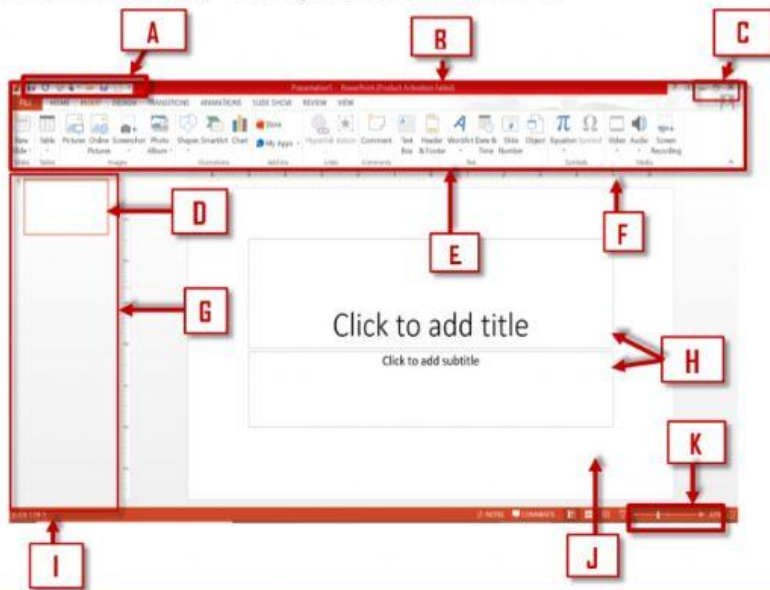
A

B

C

Presentation1 - PowerPoint (Product Activation Failed)

FILE HOME INSERT DESIGN TRANSITIONS ANIMATIONS SLIDE SHOW REVIEW VIEW

New Slide Table Pictures Online Pictures Screenshot Photo Album Shapes SmartArt Chart Store My Apps Hyperlink Action Comment Text Box Header & Footer WordArt Date & Time Slide Number Object Equation Symbol Video Audio Screen Recording

Slides Tables Images Illustrations Add-ins Links Comments Text Symbols Media

D

E

F

G

Click to add title

Click to add subtitle

H

K

SLIDE 1 OF 1

NOTES COMMENTS

I

J